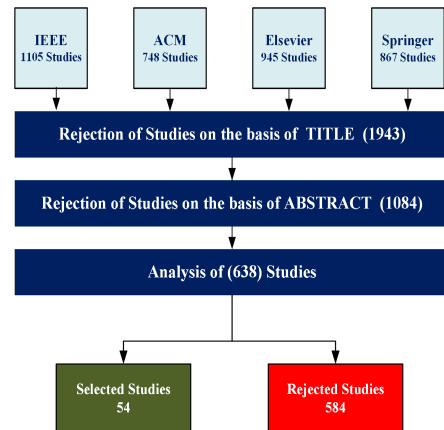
IEEE
1105 Studies

ACM
748 Studies

Elsevier
945 Studies

Springer
867 Studies

Rejection of Studies on the basis of TITLE (1943)

Rejection of Studies on the basis of ABSTRACT (1084)

Analysis of (638) Studies

Selected Studies
54

Rejected Studies
584